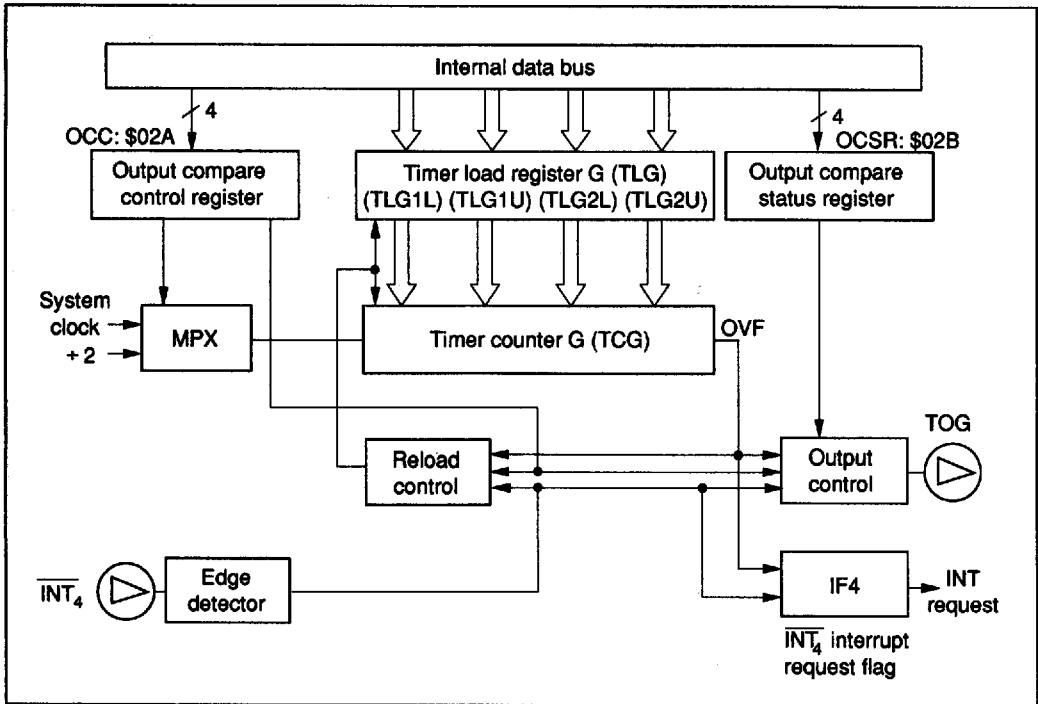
Internal data bus

4

OCC: $02A

Output compare control register

Timer load register G (TLG) (TLG1L) (TLG1U) (TLG2L) (TLG2U)

4

OCSR: $02B

Output compare status register

System clock

÷ 2

MPX

Timer counter G (TCG)

OVF

TOG

Reload control

Output control

$\overline{INT_4}$

Edge detector

IF4

INT request

$\overline{INT_4}$ interrupt request flag